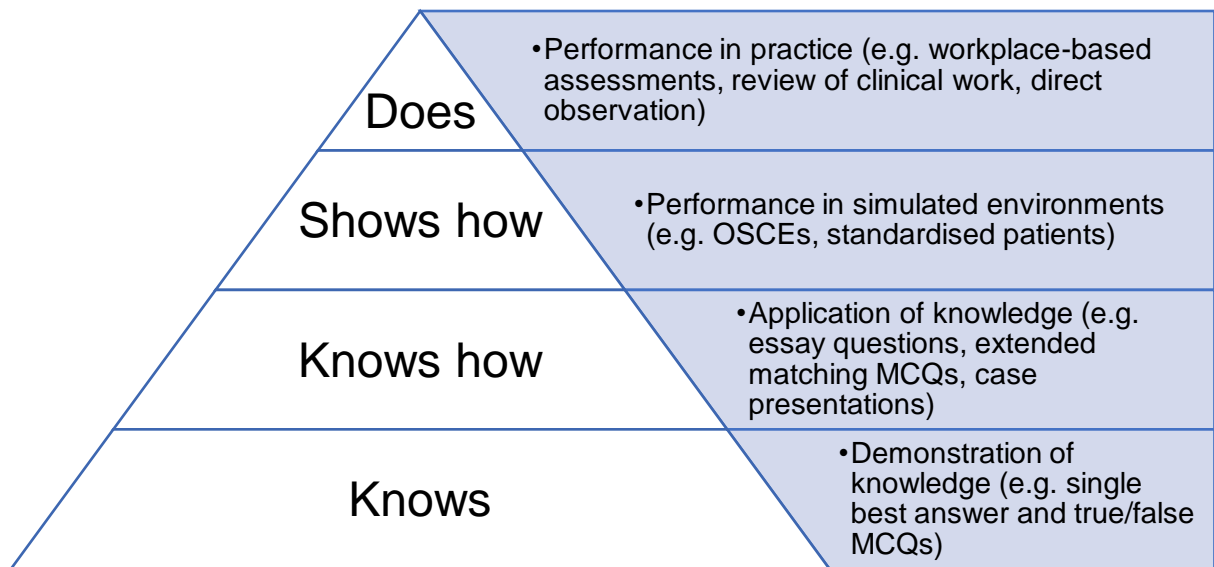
Does

• Performance in practice (e.g. workplace-based assessments, review of clinical work, direct observation)

Shows how

• Performance in simulated environments (e.g. OSCEs, standardised patients)

Knows how

• Application of knowledge (e.g. essay questions, extended matching MCQs, case presentations)

Knows

• Demonstration of knowledge (e.g. single best answer and true/false MCQs)